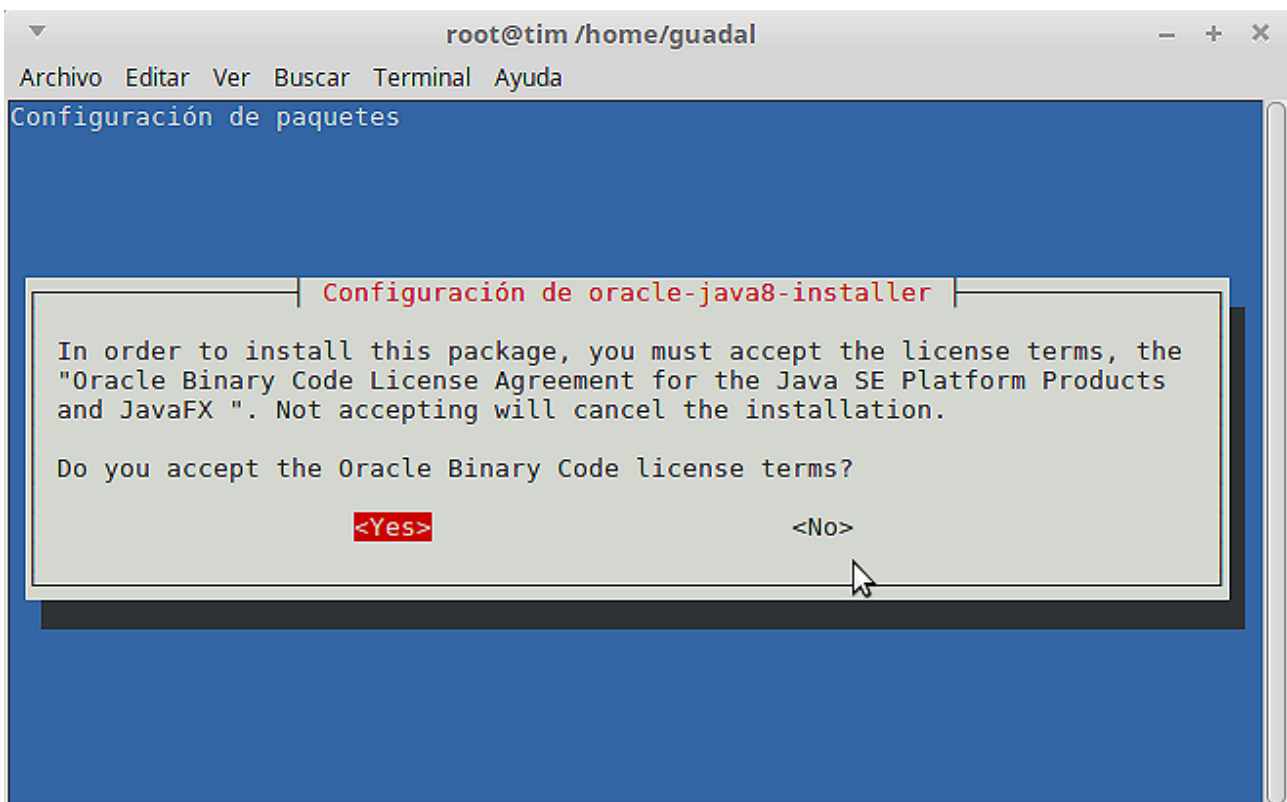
root@tim /home/guadal

Archivo Editar Ver Buscar Terminal Ayuda

Configuración de paquetes

Configuración de oracle-java8-installer

In order to install this package, you must accept the license terms, the "Oracle Binary Code License Agreement for the Java SE Platform Products and JavaFX ". Not accepting will cancel the installation.

Do you accept the Oracle Binary Code license terms?

<Yes> <No>